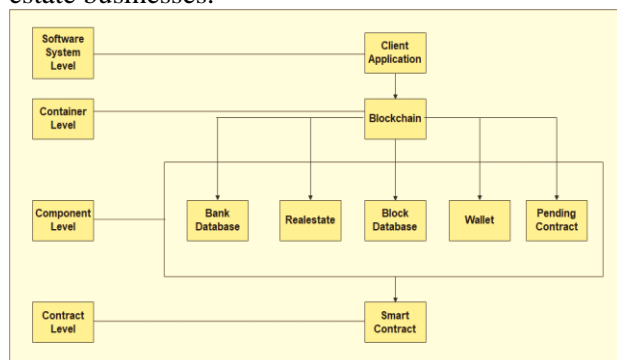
estate businesses.

Software System Level

Client Application

Container Level

Blockchain

Component Level

Bank Database

Realestate

Block Database

Wallet

Pending Contract

Contract Level

Smart Contract